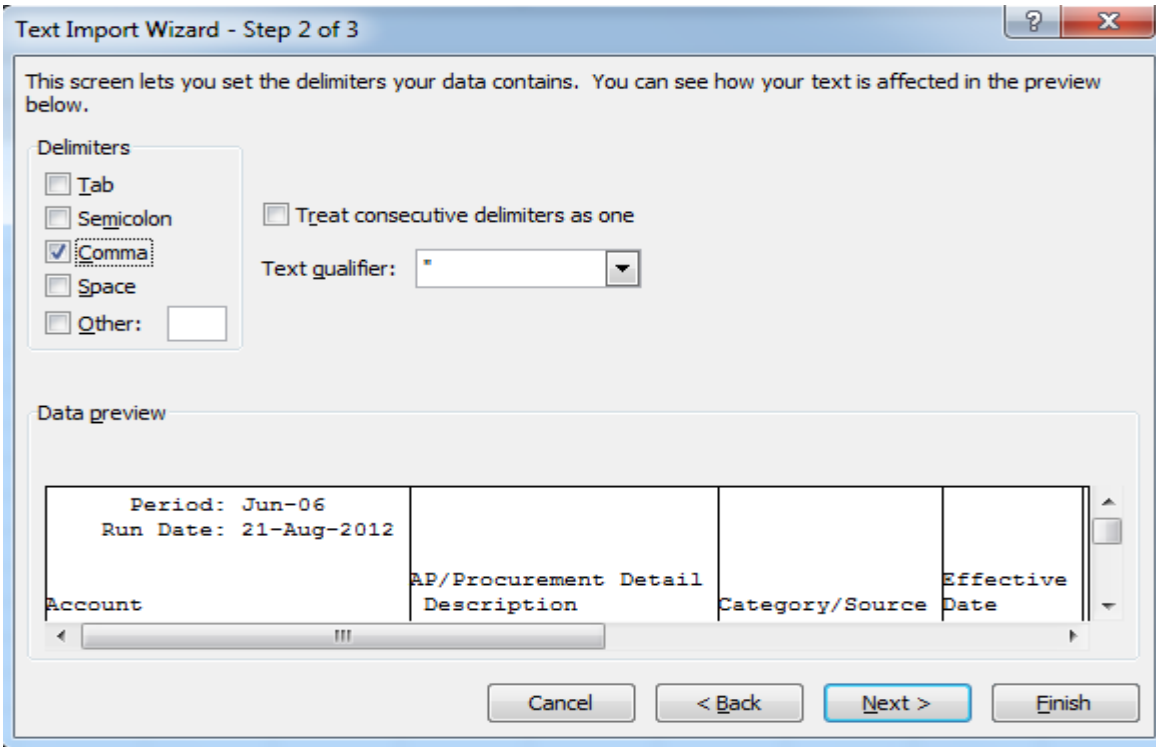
Text Import Wizard - Step 2 of 3

?

X

This screen lets you set the delimiters your data contains. You can see how your text is affected in the preview below.

Delimiters

Tab

Semicolon

Comma

Space

Other:

Treat consecutive delimiters as one

Text qualifier: "

Data preview

| Period: Jun-06 Run Date: 21-Aug-2012 Account | AP/Procurement Detail Description | Category/Source | Effective Date |
|---|---|---|---|

Cancel

< Back

Next >

Finish